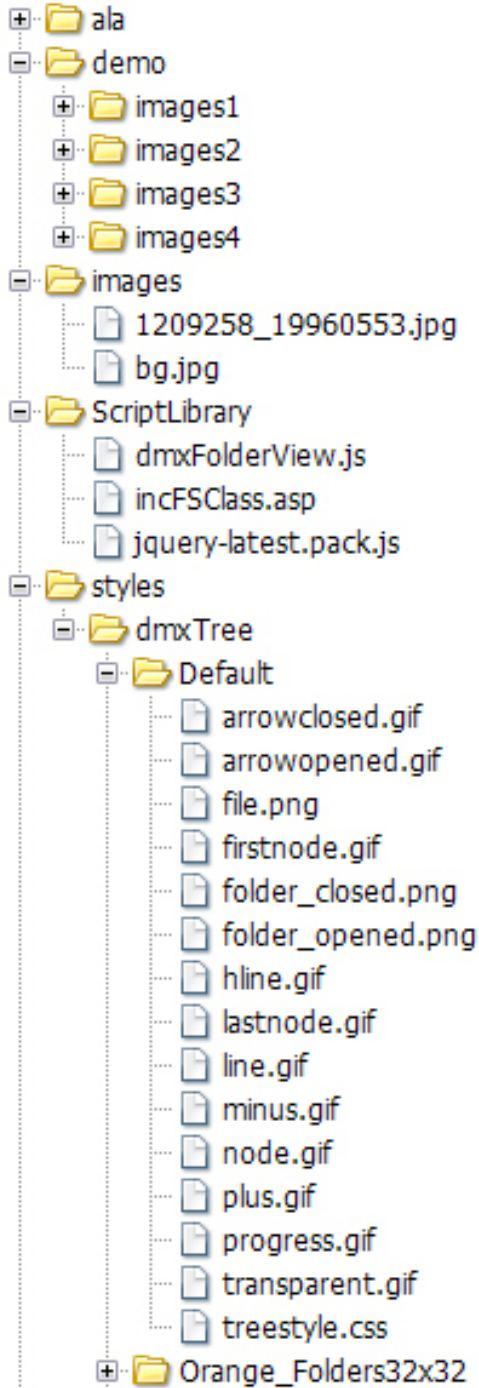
ala
demo
images1
images2
images3
images4
images
1209258_19960553.jpg
bg.jpg
ScriptLibrary
dmxFolderView.js
incFSClass.asp
jquery-latest.pack.js
styles
dmxTree
Default
arrowclosed.gif
arrowopened.gif
file.png
firstnode.gif
folder_closed.png
folder_opened.png
hline.gif
lastnode.gif
line.gif
minus.gif
node.gif
plus.gif
progress.gif
transparent.gif
treestyle.css
Orange_Folders32x32